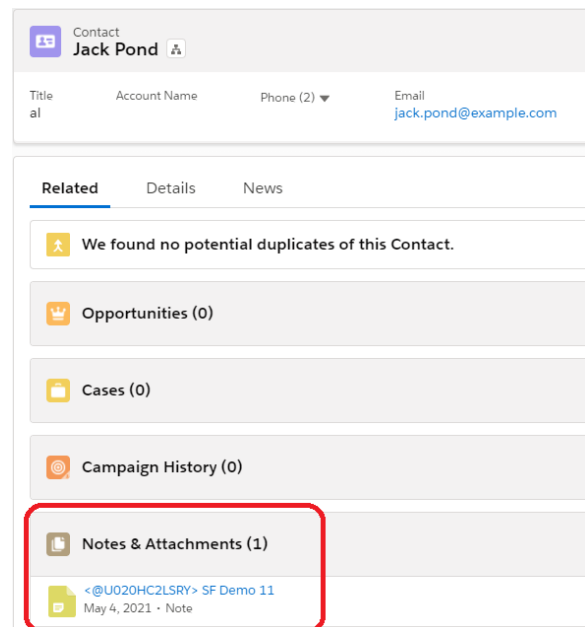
Contact
Jack Pond

Title
al

Account Name

Phone (2)

Email
jack.pond@example.com

Related Details News

We found no potential duplicates of this Contact.

Opportunities (0)

Cases (0)

Campaign History (0)

Notes & Attachments (1)

<@U020HC2LSRY> SF Demo 11
May 4, 2021 • Note